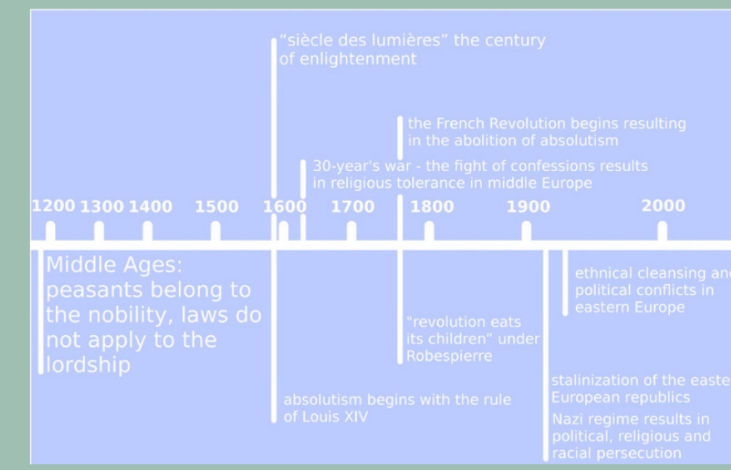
"siècle des lumières" the century of enlightenment

the French Revolution begins resulting in the abolition of absolutism

30-year's war - the fight of confessions results in religious tolerance in middle Europe

1200 1300 1400 1500 1600 1700 1800 1900 2000

Middle Ages: peasants belong to the nobility, laws do not apply to the lordship

ethnical cleansing and political conflicts in eastern Europe

"revolution eats its children" under Robespierre

absolutism begins with the rule of Louis XIV

stalinization of the easte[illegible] European republics

Nazi regime results in political, religious and racial persecution